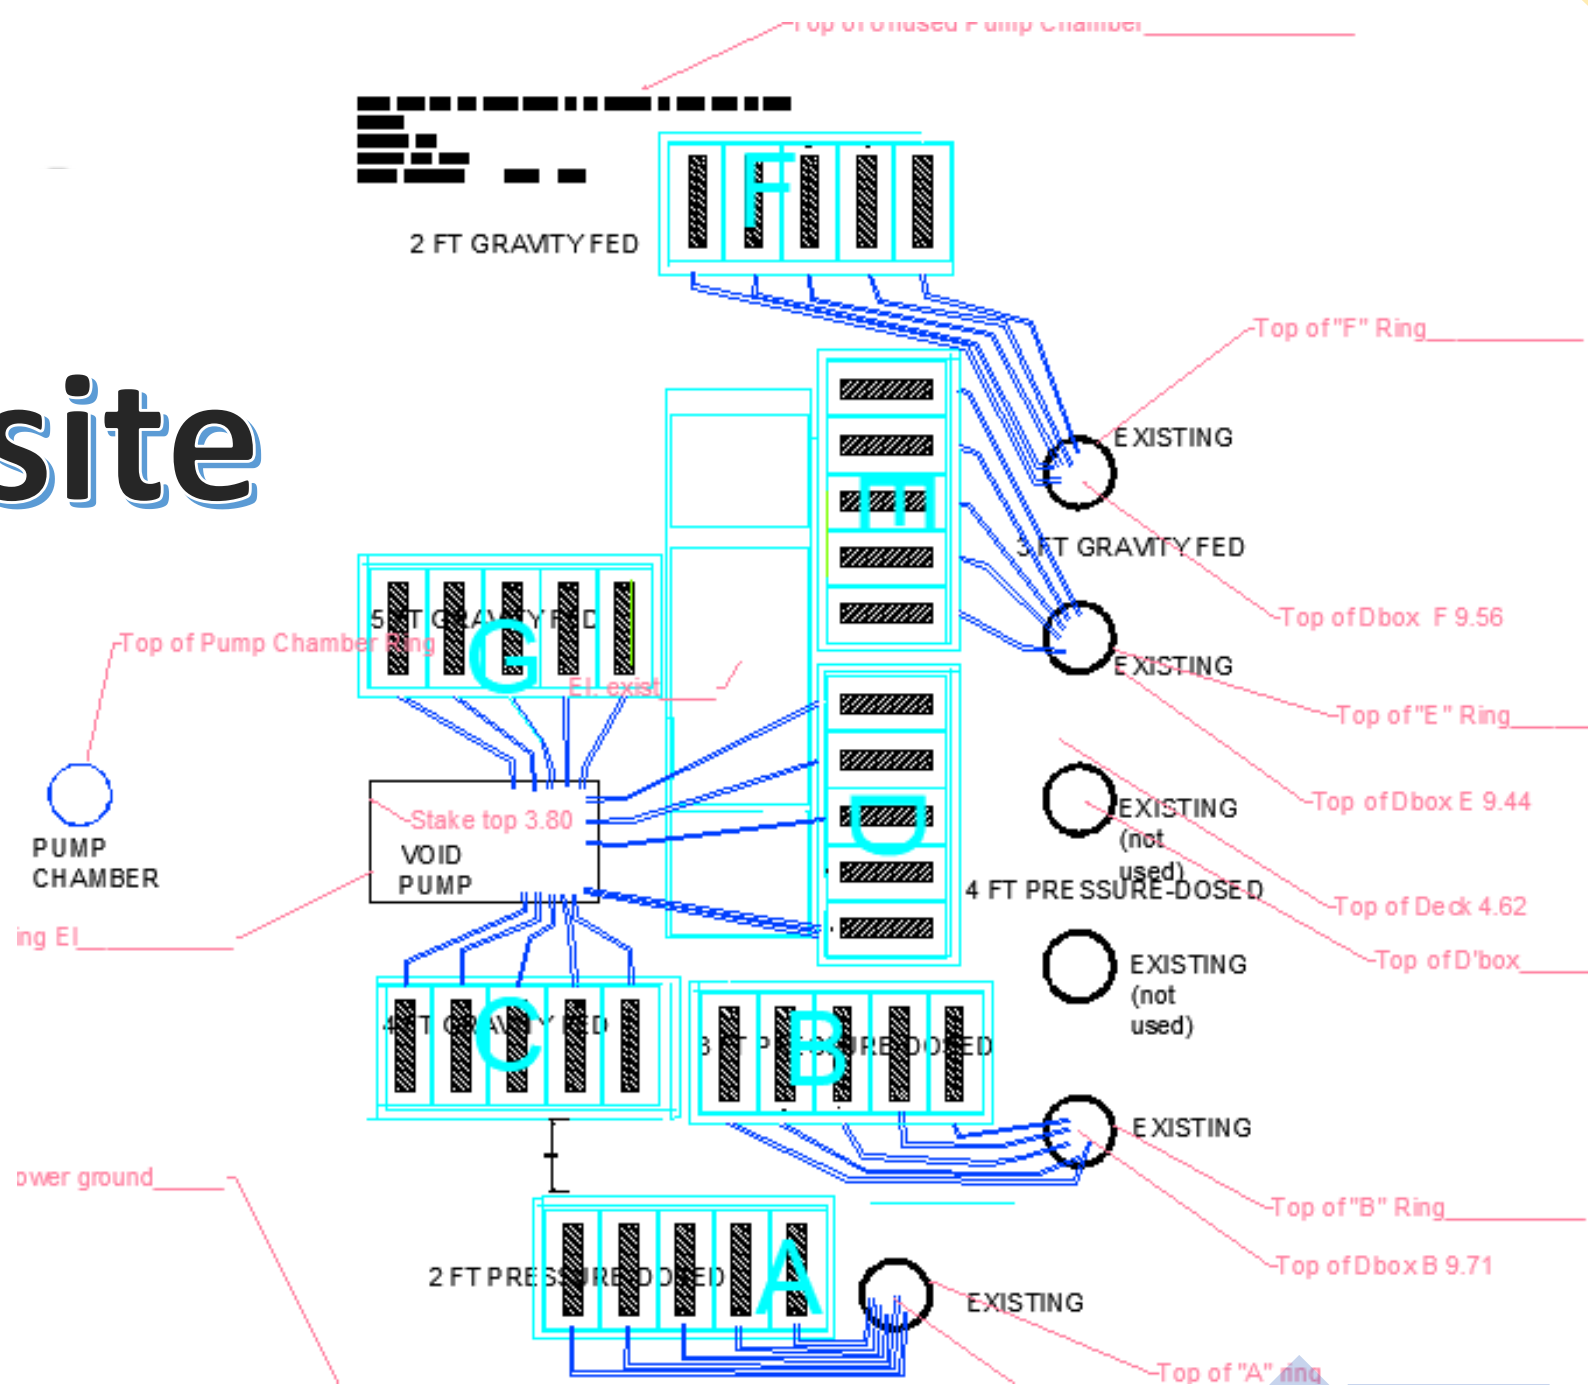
Top of Unused Pump Chamber

F

2 FT GRAVITY FED

Top of "F" Ring

EXISTING

E

3 FT GRAVITY FED

Top of Dbox F 9.56

EXISTING

Top of "E" Ring

Top of Dbox E 9.44

site

5 FT GRAVITY FED

G

Top of Pump Chamber Ring

El. exist

PUMP CHAMBER

Stake top 3.80

VOID PUMP

D

EXISTING (not used)

4 FT PRESSURE-DOSED

Top of Deck 4.62

Top of D'box

ing El

EXISTING (not used)

4 FT GRAVITY FED

C

3 FT PRESSURE-DOSED

B

EXISTING

Top of "B" Ring

Top of Dbox B 9.71

ower ground

2 FT PRESSURE-DOSED

A

EXISTING

Top of "A" ring